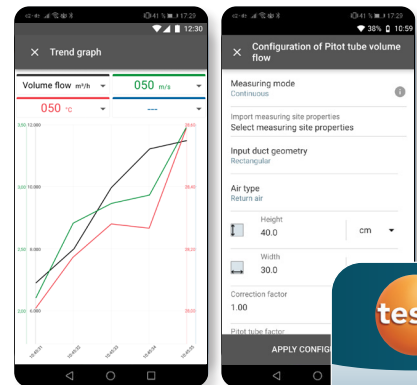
17:23
12:30
× Trend graph
Volume flow m³/h
050 m/s
050 °C
---
12.000
10.000
8.000
6.000
3,00
2,00
28,65
28,60
28,55
28,50
28,45
10:45:21
10:45:22
10:45:23
10:45:24
10:45:25

17:23
38% 10:59
× Configuration of Pitot tube volume flow
Measuring mode
Continuous
Import measuring site properties
Select measuring site properties
Input duct geometry
Rectangular
Air type
Return air
Height
40.0
cm
Width
30.0
Correction factor
1.00
Pitot tube factor
APPLY CONFIG
tes